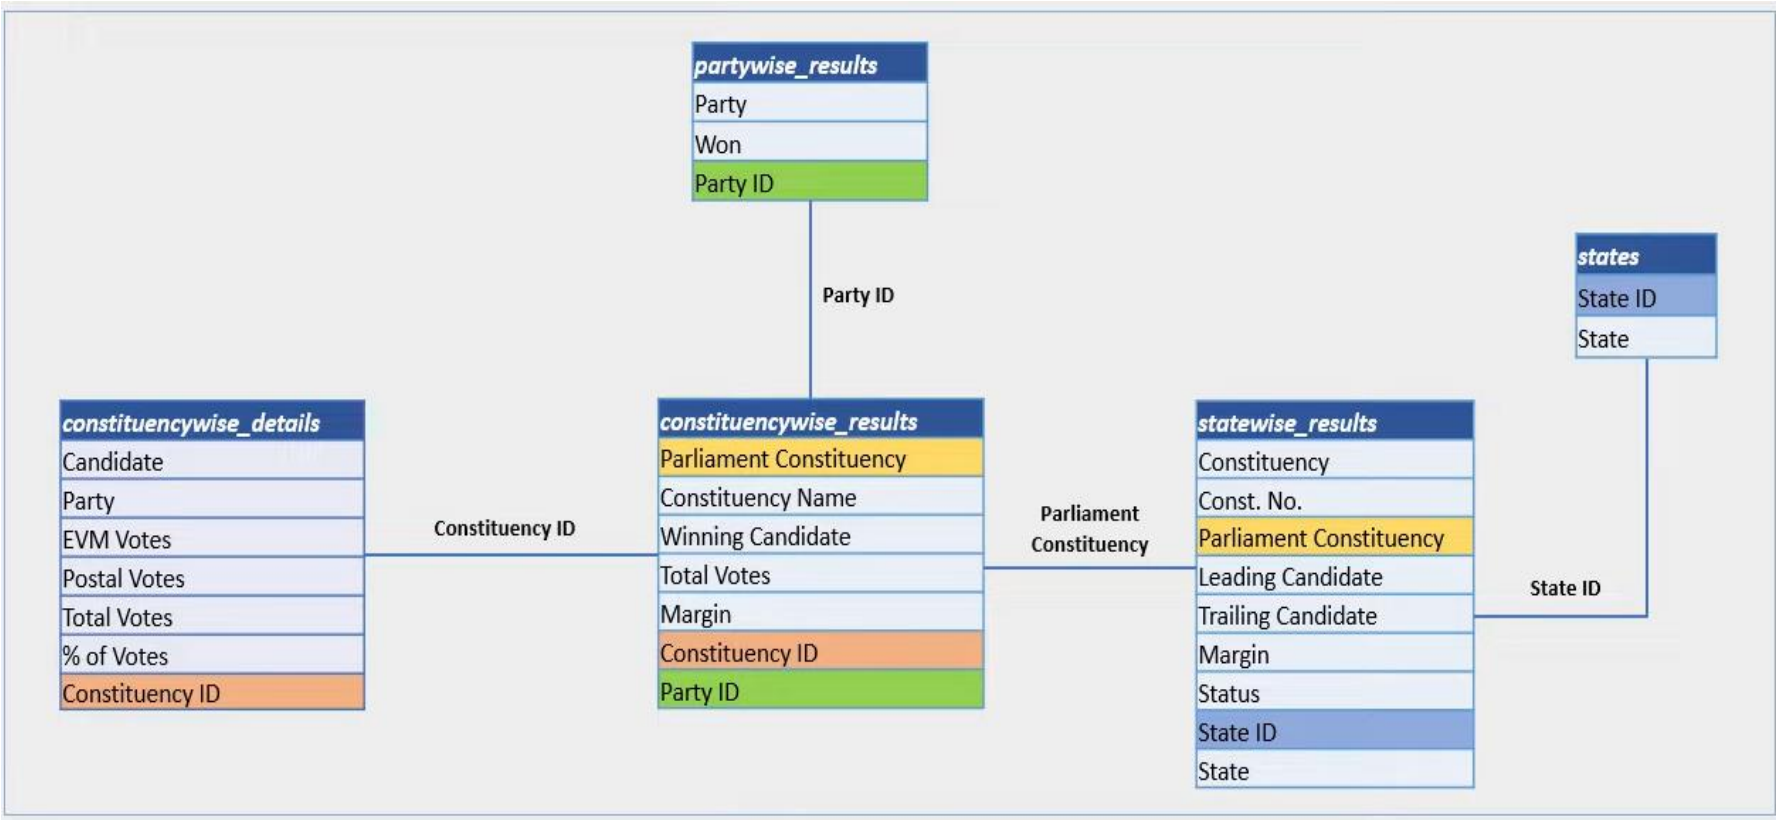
| partywise_results |
|---|
| Party |
| Won |
| Party ID |

Party ID

| states |
|---|
| State ID |
| State |

| constituencywise_details |
|---|
| Candidate |
| Party |
| EVM Votes |
| Postal Votes |
| Total Votes |
| % of Votes |
| Constituency ID |

Constituency ID

| constituencywise_results |
|---|
| Parliament Constituency |
| Constituency Name |
| Winning Candidate |
| Total Votes |
| Margin |
| Constituency ID |
| Party ID |

Parliament Constituency

| statewise_results |
|---|
| Constituency |
| Const. No. |
| Parliament Constituency |
| Leading Candidate |
| Trailing Candidate |
| Margin |
| Status |
| State ID |
| State |

State ID